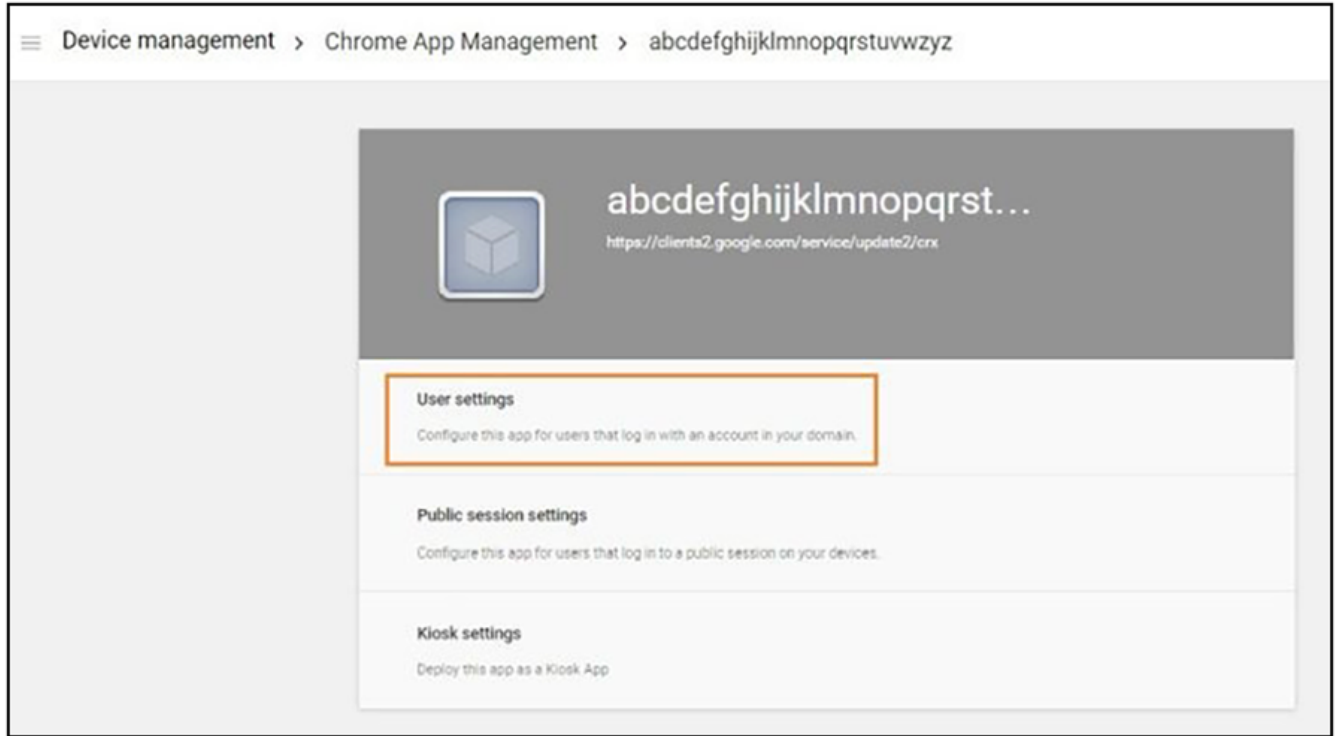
Device management > Chrome App Management > abcdefghijklmnopqrstuvwzyz

abcdefghijklmnopqrst...

https://clients2.google.com/service/update2/crx

User settings

Configure this app for users that log in with an account in your domain.

Public session settings

Configure this app for users that log in to a public session on your devices.

Kiosk settings

Deploy this app as a Kiosk App